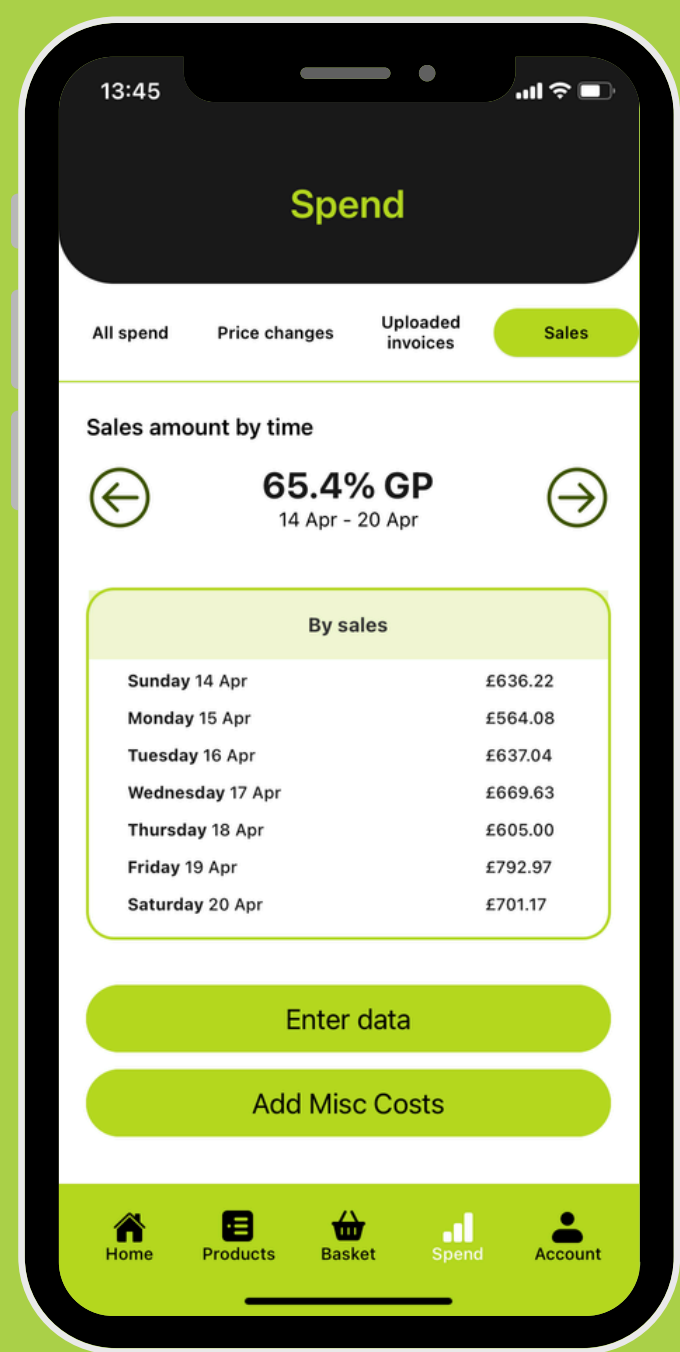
13:45

Spend

All spend
Price changes
Uploaded invoices
Sales

Sales amount by time

65.4% GP
14 Apr - 20 Apr

By sales

| | |
|---|---|
| Sunday 14 Apr | £636.22 |
| Monday 15 Apr | £564.08 |
| Tuesday 16 Apr | £637.04 |
| Wednesday 17 Apr | £669.63 |
| Thursday 18 Apr | £605.00 |
| Friday 19 Apr | £792.97 |
| Saturday 20 Apr | £701.17 |

Enter data

Add Misc Costs

Home
Products
Basket
Spend
Account